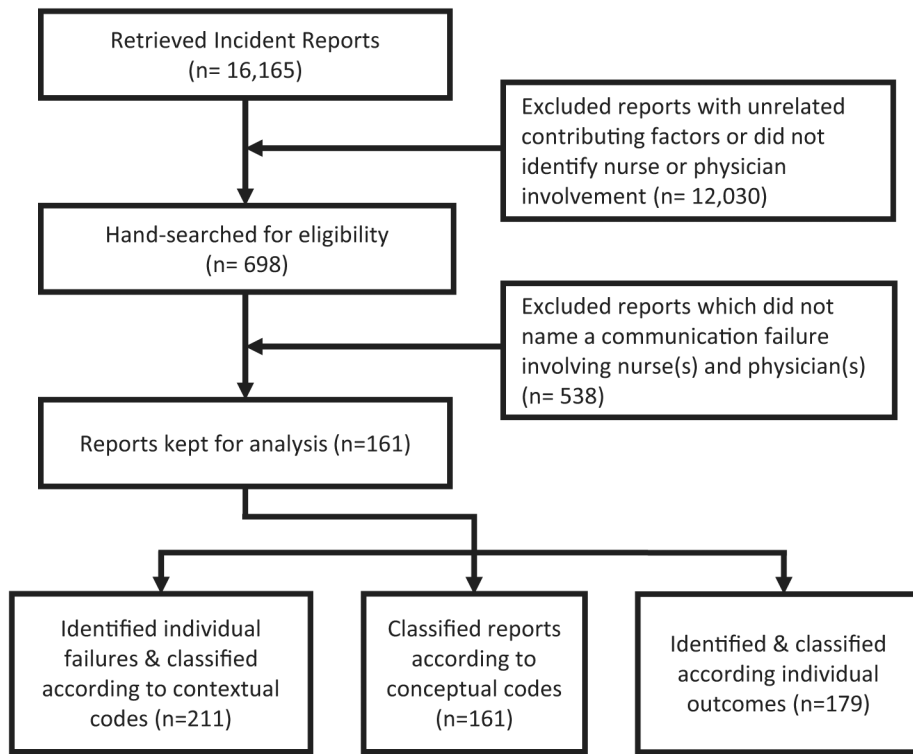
Retrieved Incident Reports
(n= 16,165)

Excluded reports with unrelated contributing factors or did not identify nurse or physician involvement (n= 12,030)

Hand-searched for eligibility
(n= 698)

Excluded reports which did not name a communication failure involving nurse(s) and physician(s) (n= 538)

Reports kept for analysis (n=161)

Identified individual failures & classified according to contextual codes (n=211)

Classified reports according to conceptual codes (n=161)

Identified & classified according individual outcomes (n=179)